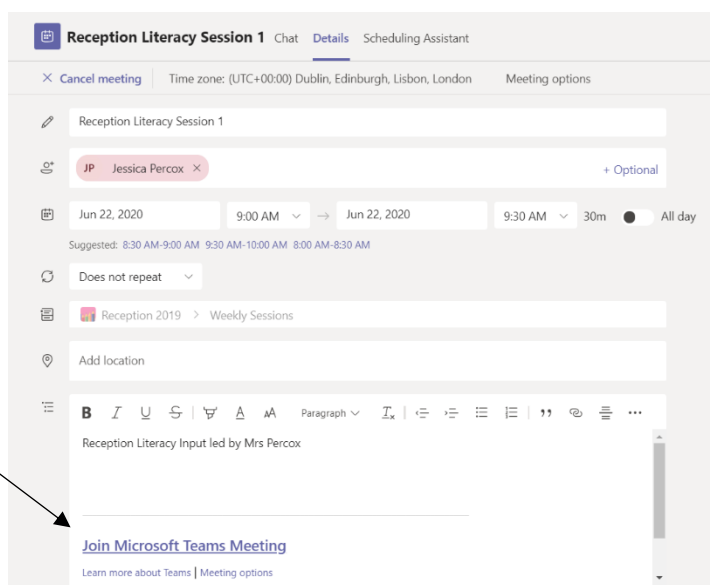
Reception Literacy Session 1 Chat Details Scheduling Assistant

× Cancel meeting | Time zone: (UTC+00:00) Dublin, Edinburgh, Lisbon, London | Meeting options

Reception Literacy Session 1

JP Jessica Percox × + Optional

Jun 22, 2020 9:00 AM → Jun 22, 2020 9:30 AM 30m All day

Suggested: 8:30 AM-9:00 AM 9:30 AM-10:00 AM 8:00 AM-8:30 AM

Does not repeat

Reception 2019 > Weekly Sessions

Add location

B I U S A A Paragraph $T_x$ ,,

Reception Literacy Input led by Mrs Percox

Join Microsoft Teams Meeting

Learn more about Teams | Meeting options